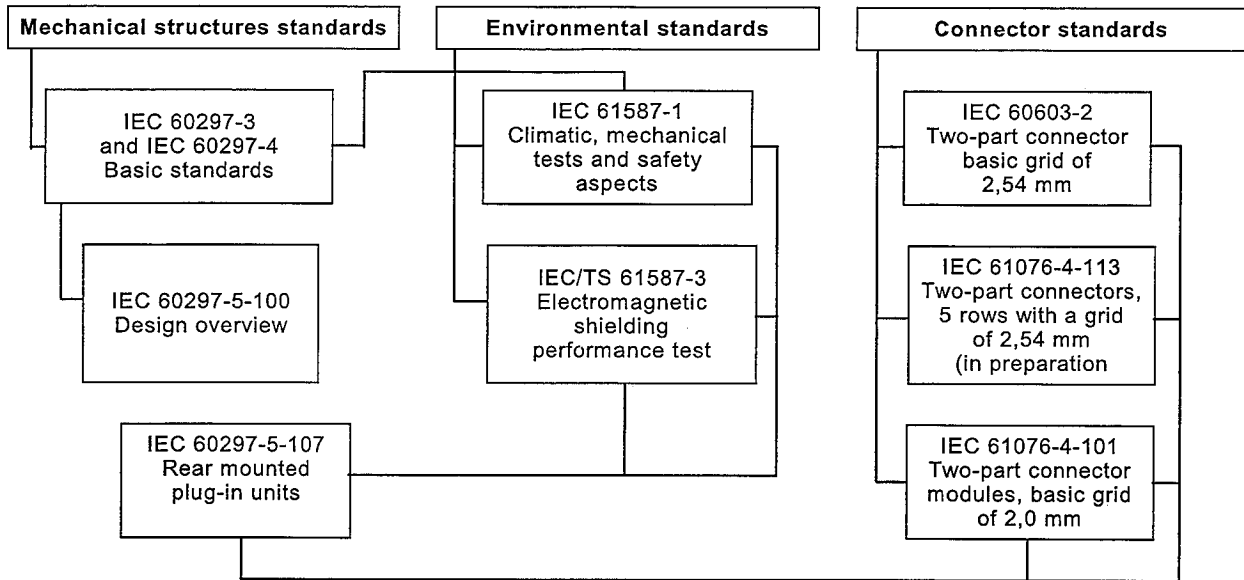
Mechanical structures standards

Environmental standards

Connector standards

IEC 60297-3 and IEC 60297-4 Basic standards

IEC 61587-1 Climatic, mechanical tests and safety aspects

IEC 60603-2 Two-part connector basic grid of 2,54 mm

IEC 60297-5-100 Design overview

IEC/TS 61587-3 Electromagnetic shielding performance test

IEC 61076-4-113 Two-part connectors, 5 rows with a grid of 2,54 mm (in preparation

IEC 60297-5-107 Rear mounted plug-in units

IEC 61076-4-101 Two-part connector modules, basic grid of 2,0 mm